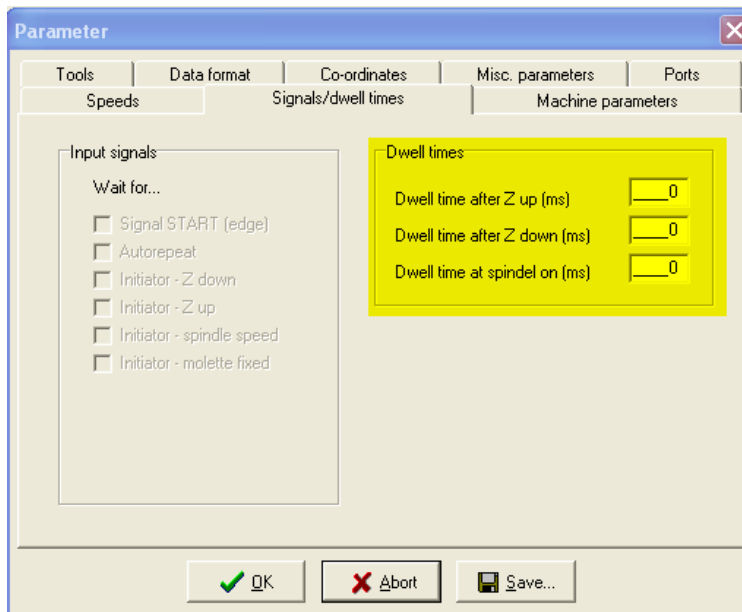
Parameter

Tools | Data format | Co-ordinates | Misc. parameters | Ports

Speeds | Signals/dwell times | Machine parameters

Input signals

Wait for...

Signal START (edge)

Autorepeat

Initiator - Z down

Initiator - Z up

Initiator - spindle speed

Initiator - molette fixed

Dwell times

Dwell time after Z up (ms) 0

Dwell time after Z down (ms) 0

Dwell time at spindel on (ms) 0

OK

Abort

Save...